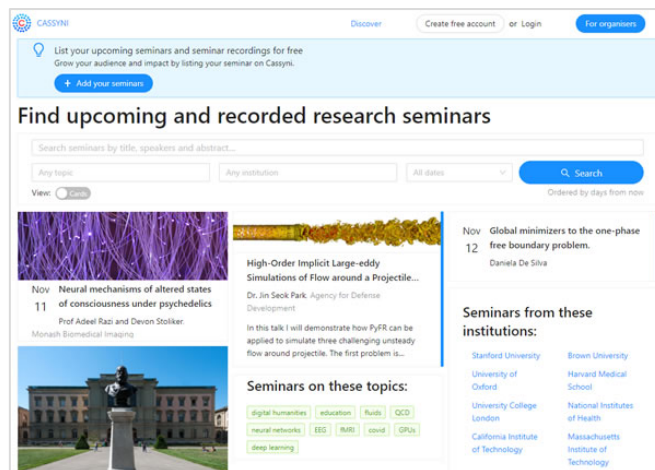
CASSYNI

Discover

Create free account or Login

For organisers

List your upcoming seminars and seminar recordings for free

Grow your audience and impact by listing your seminar on Cassyni.

+ Add your seminars

Find upcoming and recorded research seminars

Search seminars by title, speakers and abstract...

Any topic

Any institution

All dates

Search

View: Cards

Ordered by days from now

Nov 11

Neural mechanisms of altered states of consciousness under psychedelics

Prof Adeel Razi and Devon Stoliker.

Monash Biomedical Imaging

High-Order Implicit Large-eddy Simulations of Flow around a Projectile...

Dr. Jin Seok Park, Agency for Defense Development

In this talk I will demonstrate how PyFR can be applied to simulate three challenging unsteady flow around projectile. The first problem is...

Seminars on these topics:

digital humanities

education

fluids

QCD

neural networks

EEG

fMRI

covid

GPUs

deep learning

Nov 12

Global minimizers to the one-phase free boundary problem.

Daniela De Silva

Seminars from these institutions:

Stanford University

Brown University

University of Oxford

Harvard Medical School

University College London

National Institutes of Health

California Institute of Technology

Massachusetts Institute of Technology